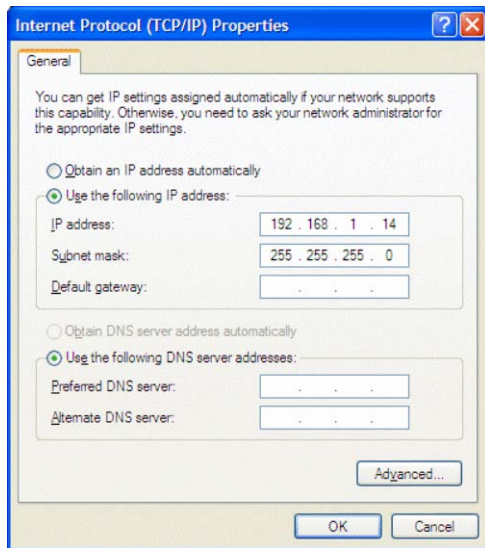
Internet Protocol (TCP/IP) Properties

?

X

General

You can get IP settings assigned automatically if your network supports this capability. Otherwise, you need to ask your network administrator for the appropriate IP settings.

Obtain an IP address automatically

Use the following IP address:

IP address: 192 . 168 . 1 . 14

Subnet mask: 255 . 255 . 255 . 0

Default gateway: . . .

Obtain DNS server address automatically

Use the following DNS server addresses:

Preferred DNS server: . . .

Alternate DNS server: . . .

Advanced...

OK

Cancel